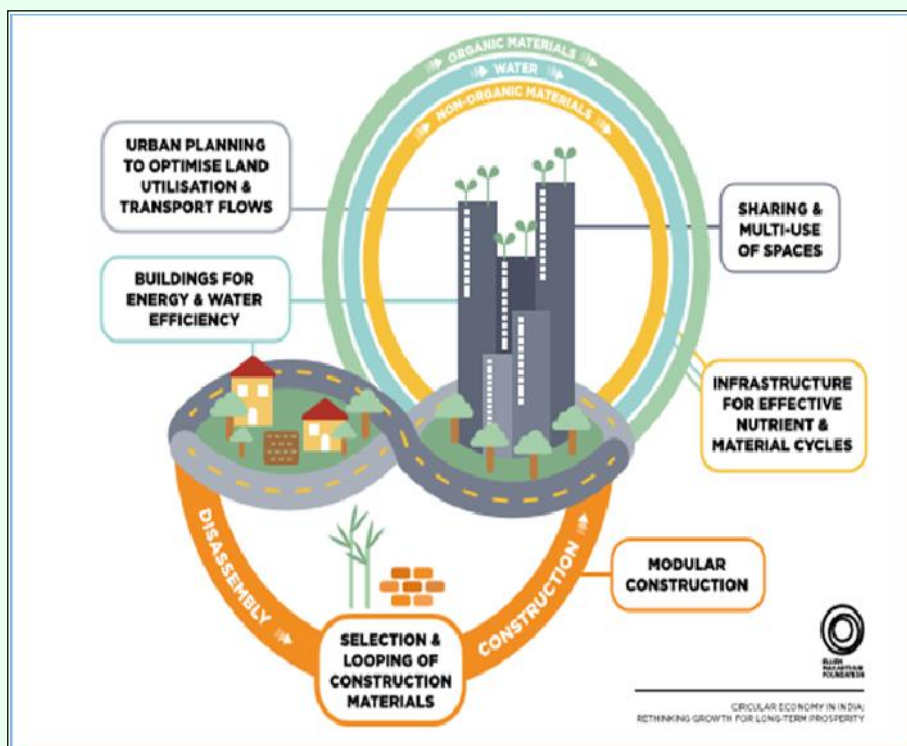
ORGANIC MATERIALS
WATER
NON-ORGANIC MATERIALS

URBAN PLANNING TO OPTIMISE LAND UTILISATION & TRANSPORT FLOWS

SHARING & MULTI-USE OF SPACES

BUILDINGS FOR ENERGY & WATER EFFICIENCY

INFRASTRUCTURE FOR EFFECTIVE NUTRIENT & MATERIAL CYCLES

DISASSEMBLY

CONSTRUCTION

MODULAR CONSTRUCTION

SELECTION & LOOPING OF CONSTRUCTION MATERIALS

ELLEN MACARTHUR FOUNDATION

CIRCULAR ECONOMY IN INDIA:
RETHINKING GROWTH FOR LONG-TERM PROSPERITY